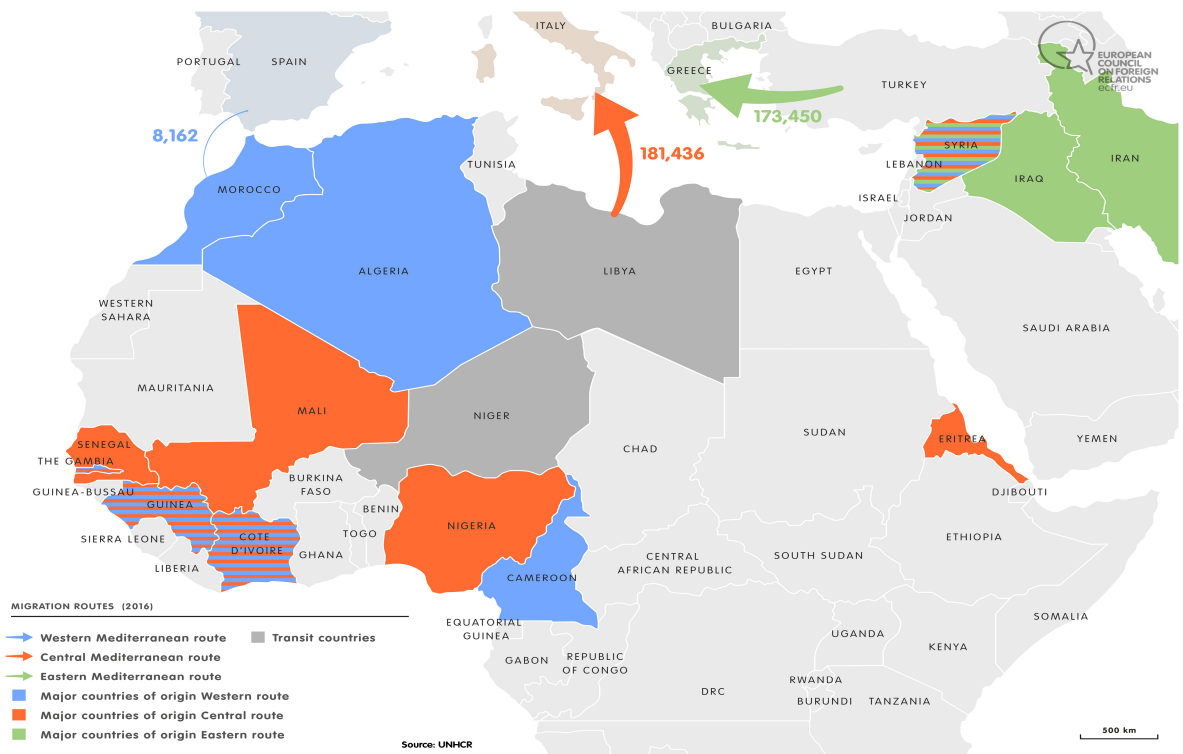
EUROPEAN COUNCIL ON FOREIGN RELATIONS
ecfr.eu

PORTUGAL
SPAIN
ITALY
BULGARIA
GREECE
TURKEY
173,450
8,162
181,436
TUNISIA
MOROCCO
SYRIA
LEBANON
ISRAEL
JORDAN
IRAQ
IRAN
ALGERIA
LIBYA
EGYPT
WESTERN SAHARA
SAUDI ARABIA
MAURITANIA
MALI
NIGER
CHAD
SUDAN
ERITREA
YEMEN
SENEGAL
THE GAMBIA
GUINEA-BUSSAU
GUINEA
BURKINA FASO
BENIN
TOGO
NIGERIA
DJIBOUTI
ETHIOPIA
SIERRA LEONE
COTE D'IVOIRE
GHANA
LIBERIA
CENTRAL AFRICAN REPUBLIC
SOUTH SUDAN
CAMEROON
EQUATORIAL GUINEA
GABON
REPUBLIC OF CONGO
UGANDA
KENYA
SOMALIA
DRC
RWANDA
BURUNDI
TANZANIA

MIGRATION ROUTES (2016)
Western Mediterranean route
Transit countries
Central Mediterranean route
Eastern Mediterranean route
Major countries of origin Western route
Major countries of origin Central route
Major countries of origin Eastern route

Source: UNHCR

500 km